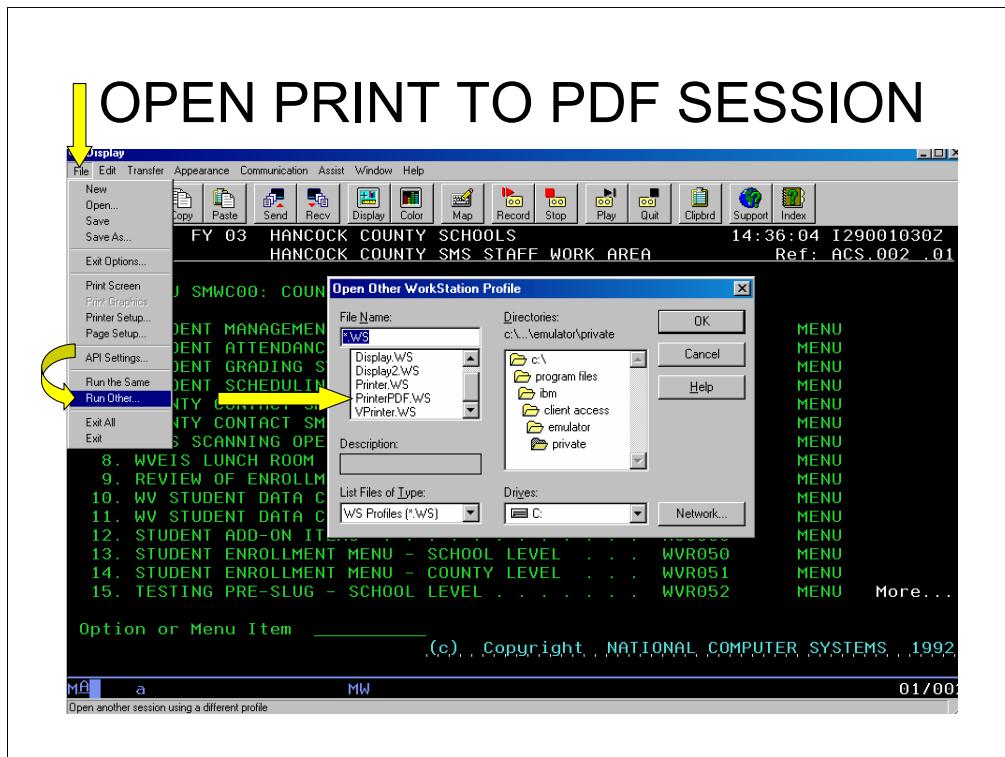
OPEN PRINT TO PDF SESSION

Display

File Edit Transfer Appearance Communication Assist Window Help

Copy Paste Send Recv Display Color Map Record Stop Play Quit Clipbrd Support Index

New
Open...
Save
Save As...
Exit Options...
Print Screen
Print Graphics
Printer Setup...
Page Setup...
API Settings...
Run the Same
Run Other...
Exit All
Exit

FY 03 HANCOCK COUNTY SCHOOLS 14:36:04 I29001030Z
HANCOCK COUNTY SMS STAFF WORK AREA Ref: ACS.002 .01

U SMWC00: COUN

DENT MANAGEMEN MENU
DENT ATTENDANC MENU
DENT GRADING S MENU
DENT SCHEDULIN MENU
NTY CONTACT SM MENU
NTY CONTACT SM MENU
S SCANNING OPE MENU
8. WVEIS LUNCH ROOM MENU
9. REVIEW OF ENROLLM MENU
10. WV STUDENT DATA C MENU
11. WV STUDENT DATA C MENU
12. STUDENT ADD-ON ITE MENU
13. STUDENT ENROLLMENT MENU - SCHOOL LEVEL . . . WVR050 MENU
14. STUDENT ENROLLMENT MENU - COUNTY LEVEL . . . WVR051 MENU
15. TESTING PRE-SLUG - SCHOOL LEVEL . . . . . . . WVR052 MENU More...

Option or Menu Item __________
(c) Copyright NATIONAL COMPUTER SYSTEMS 1992

Open Other WorkStation Profile

File Name:
*.WS
Display.WS
Display2.WS
Printer.WS
PrinterPDF.WS
VPrinter.WS

Directories:
c:\...\emulator\private
c:\
program files
ibm
client access
emulator
private

OK
Cancel
Help

Description:

List Files of Type:
WS Profiles (*.WS)

Drives:
C:

Network...

MA a MW 01/00

Open another session using a different profile